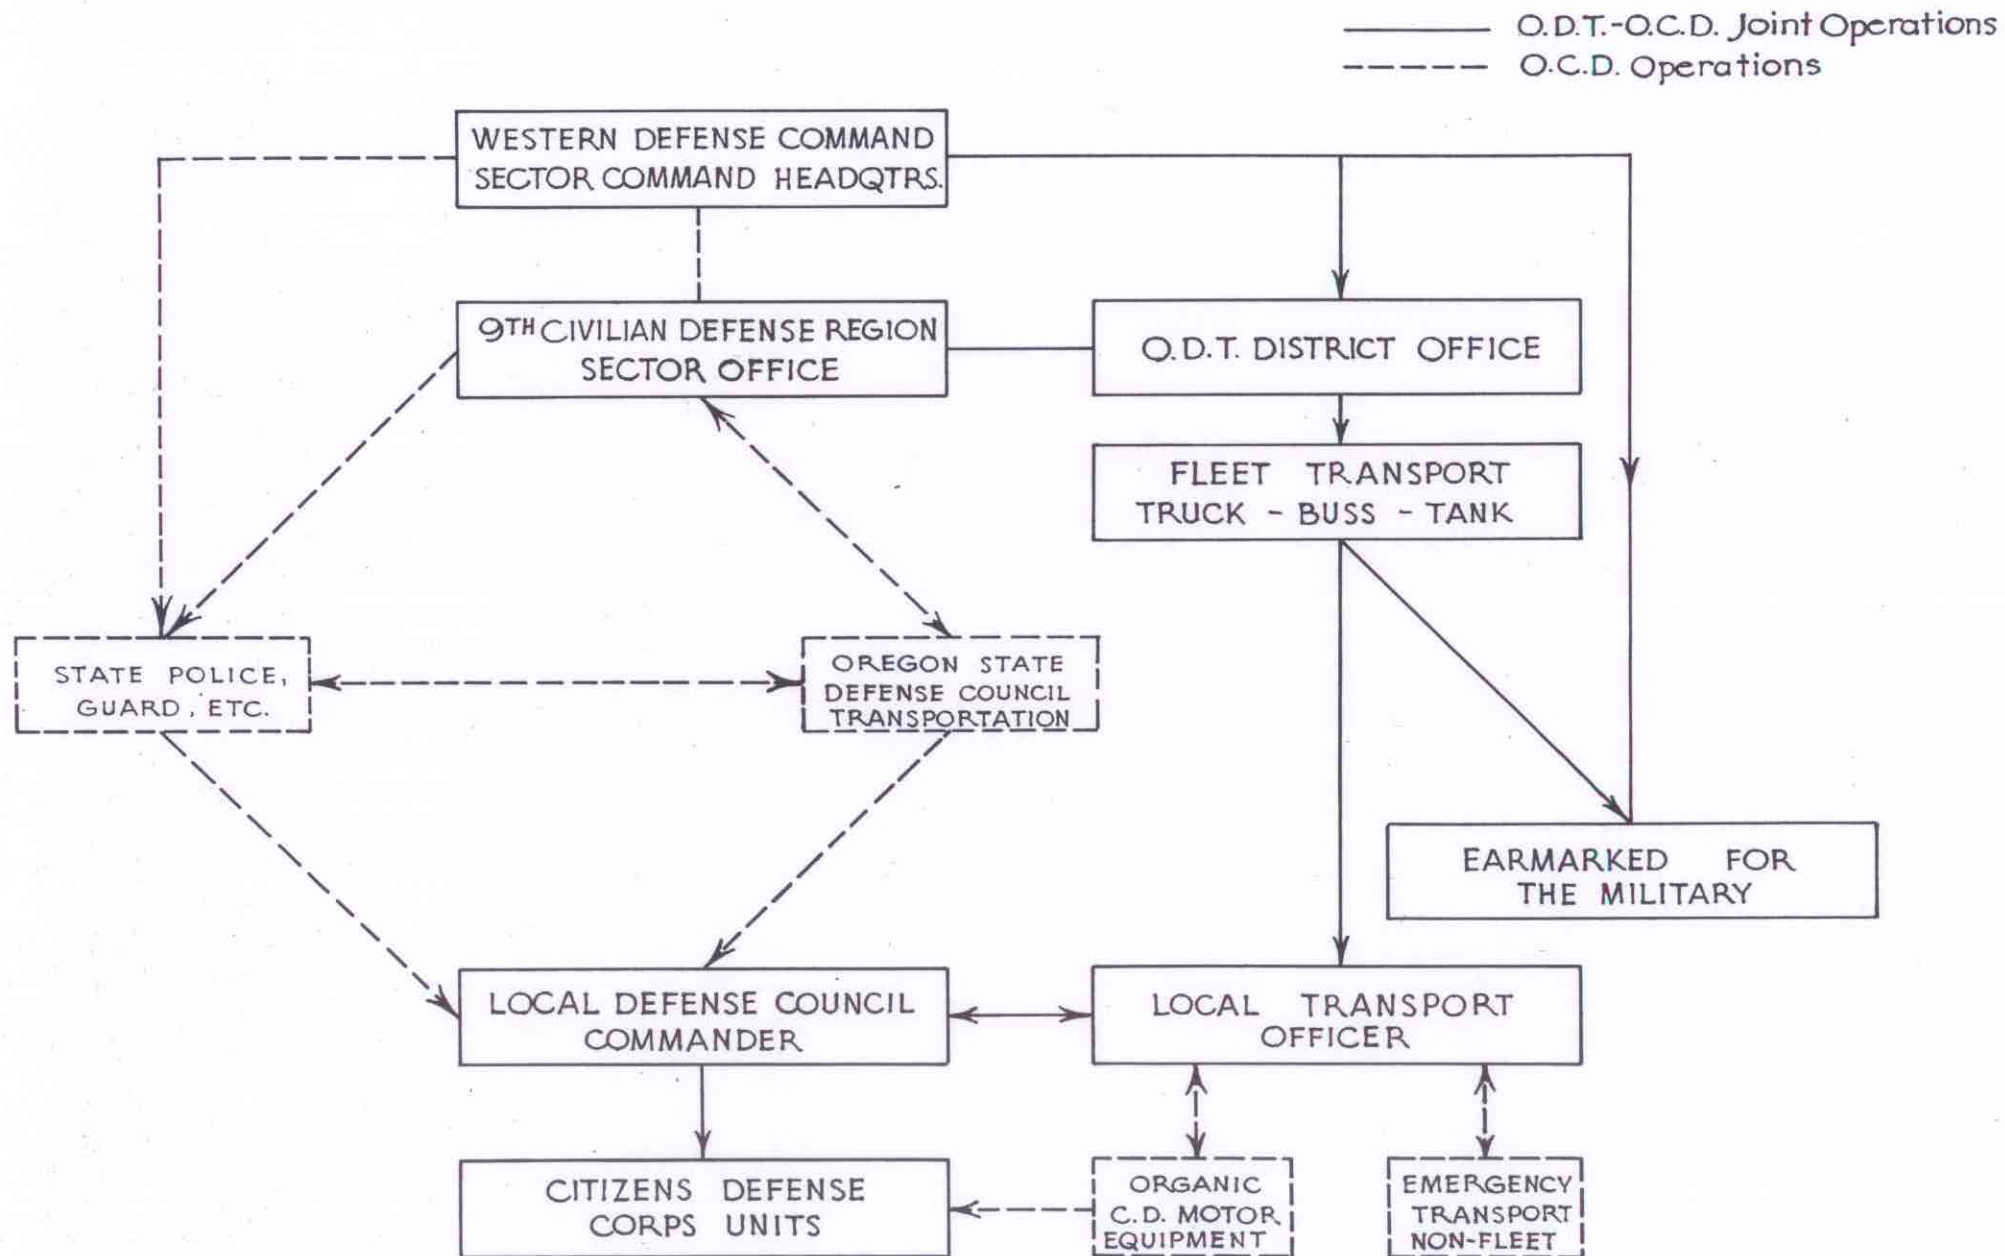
O.D.T.-O.C.D. Joint Operations
O.C.D. Operations

WESTERN DEFENSE COMMAND SECTOR COMMAND HEADQTRS.

9TH CIVILIAN DEFENSE REGION SECTOR OFFICE

O.D.T. DISTRICT OFFICE

FLEET TRANSPORT TRUCK - BUSS - TANK

STATE POLICE, GUARD, ETC.

OREGON STATE DEFENSE COUNCIL TRANSPORTATION

EARMARKED FOR THE MILITARY

LOCAL DEFENSE COUNCIL COMMANDER

LOCAL TRANSPORT OFFICER

CITIZENS DEFENSE CORPS UNITS

ORGANIC C.D. MOTOR EQUIPMENT

EMERGENCY TRANSPORT NON-FLEET